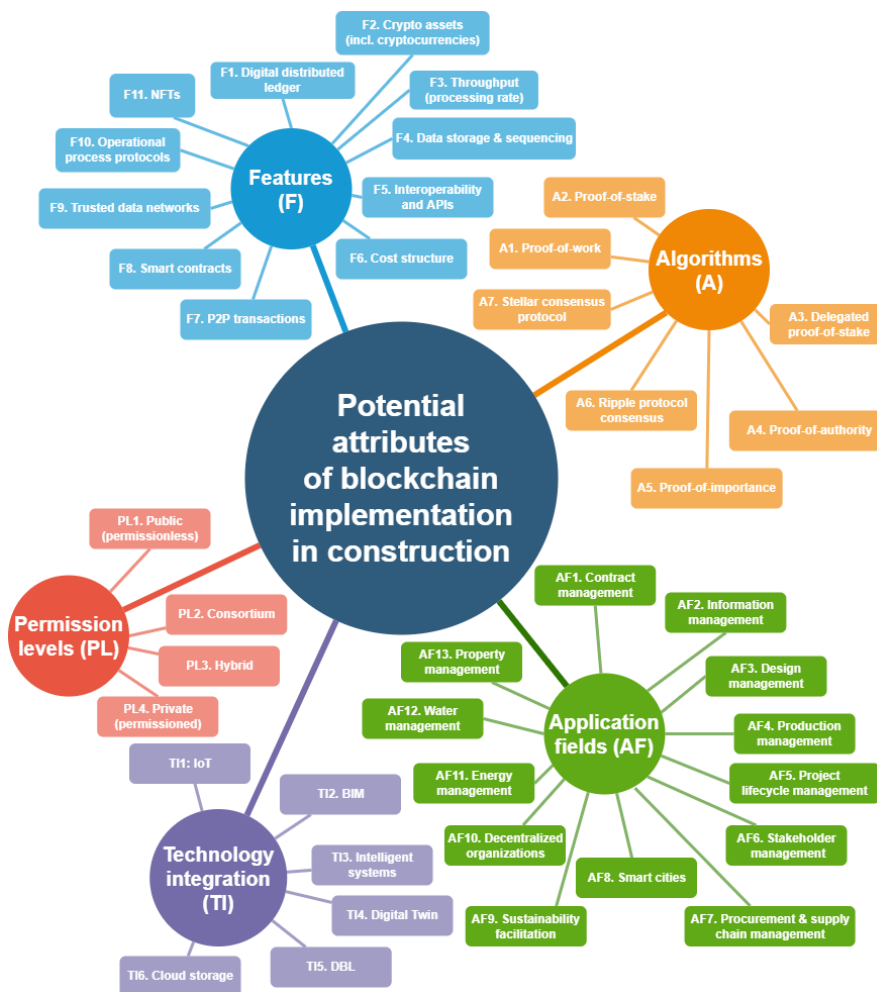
Potential attributes of blockchain implementation in construction

Features (F)

F1. Digital distributed ledger

F2. Crypto assets (incl. cryptocurrencies)

F3. Throughput (processing rate)

F4. Data storage & sequencing

F5. Interoperability and APIs

F6. Cost structure

F7. P2P transactions

F8. Smart contracts

F9. Trusted data networks

F10. Operational process protocols

F11. NFTs

Algorithms (A)

A1. Proof-of-work

A2. Proof-of-stake

A3. Delegated proof-of-stake

A4. Proof-of-authority

A5. Proof-of-importance

A6. Ripple protocol consensus

A7. Stellar consensus protocol

Application fields (AF)

AF1. Contract management

AF2. Information management

AF3. Design management

AF4. Production management

AF5. Project lifecycle management

AF6. Stakeholder management

AF7. Procurement & supply chain management

AF8. Smart cities

AF9. Sustainability facilitation

AF10. Decentralized organizations

AF11. Energy management

AF12. Water management

AF13. Property management

Technology integration (TI)

TI1: IoT

TI2. BIM

TI3. Intelligent systems

TI4. Digital Twin

TI5. DBL

TI6. Cloud storage

Permission levels (PL)

PL1. Public (permissionless)

PL2. Consortium

PL3. Hybrid

PL4. Private (permissioned)